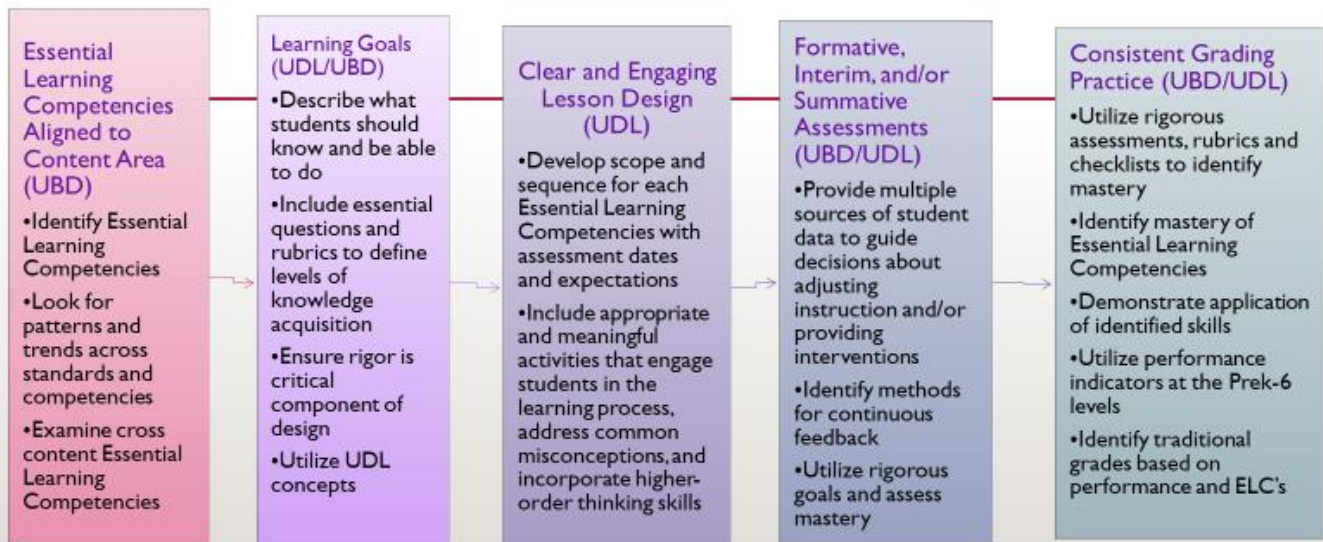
Essential Learning Competencies Aligned to Content Area (UBD)

•Identify Essential Learning Competencies

•Look for patterns and trends across standards and competencies

•Examine cross content Essential Learning Competencies

Learning Goals (UDL/UBD)

•Describe what students should know and be able to do

•Include essential questions and rubrics to define levels of knowledge acquisition

•Ensure rigor is critical component of design

•Utilize UDL concepts

Clear and Engaging Lesson Design (UDL)

•Develop scope and sequence for each Essential Learning Competencies with assessment dates and expectations

•Include appropriate and meaningful activities that engage students in the learning process, address common misconceptions, and incorporate higher-order thinking skills

Formative, Interim, and/or Summative Assessments (UBD/UDL)

•Provide multiple sources of student data to guide decisions about adjusting instruction and/or providing interventions

•Identify methods for continuous feedback

•Utilize rigorous goals and assess mastery

Consistent Grading Practice (UBD/UDL)

•Utilize rigorous assessments, rubrics and checklists to identify mastery

•Identify mastery of Essential Learning Competencies

•Demonstrate application of identified skills

•Utilize performance indicators at the Prek-6 levels

•Identify traditional grades based on performance and ELC's